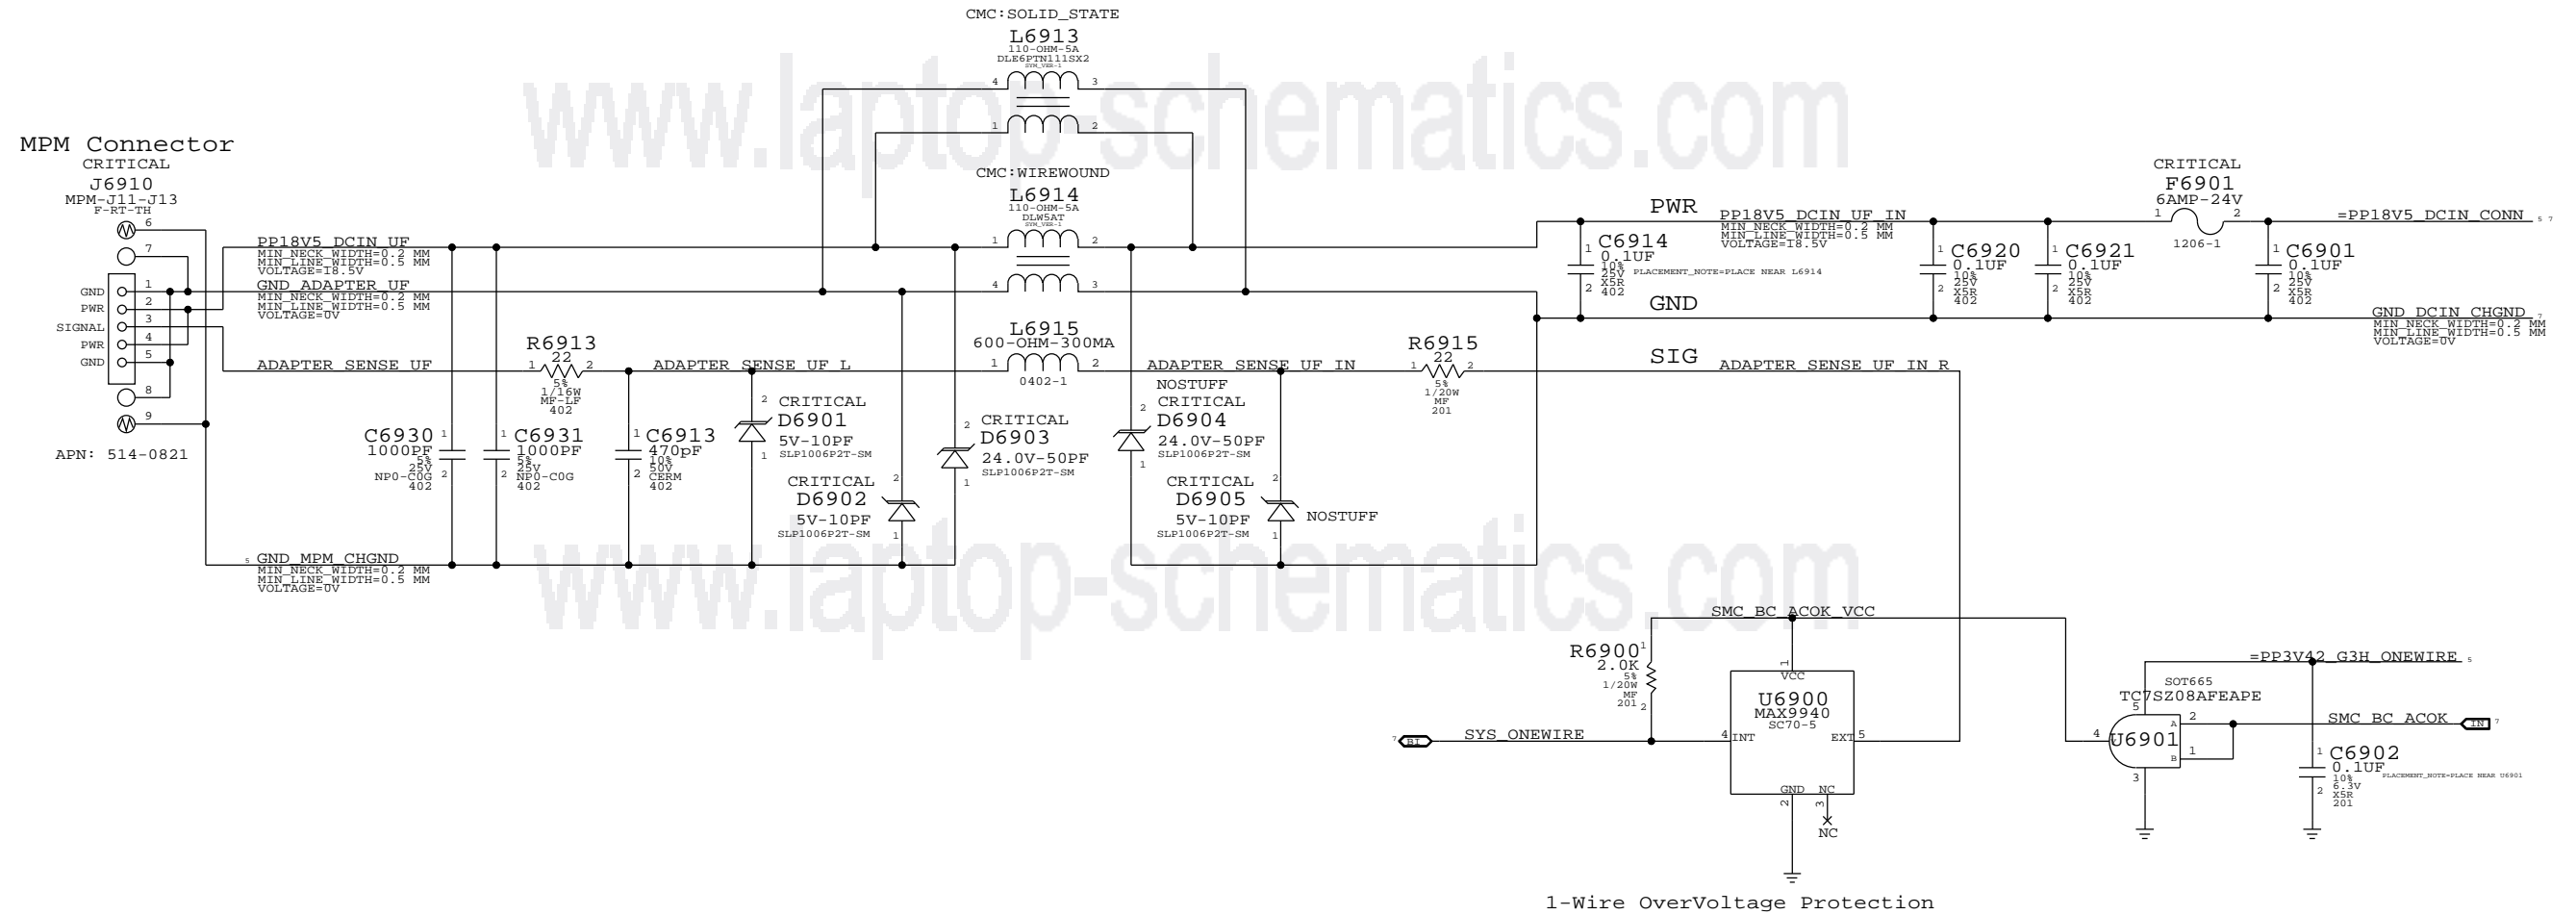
CMC:SOLID_STATE
L6913
110-OHM-5A
DLE6PTN111SX2

www.laptop-schematics.com

MPM Connector
CRITICAL
J6910
MPM-J11-J13
F-RT-TH

GND
PWR
SIGNAL
PWR
GND

APN: 514-0821

CMC:WIREWOUND
L6914
110-OHM-5A
DLW5AT

PP18V5_DCIN_UF
MIN_NECK_WIDTH=0.2 MM
MIN_LINE_WIDTH=0.5 MM
VOLTAGE=18.5V

GND_ADAPTER_UF
MIN_NECK_WIDTH=0.2 MM
MIN_LINE_WIDTH=0.5 MM
VOLTAGE=0V

ADAPTER_SENSE_UF

R6913
22
5%
1/16W
MF-LF
402

ADAPTER_SENSE_UF_L

L6915
600-OHM-300MA
0402-1

ADAPTER_SENSE_UF_IN

R6915
22
5%
1/20W
MF
201

PWR
PP18V5_DCIN_UF_IN
MIN_NECK_WIDTH=0.2 MM
MIN_LINE_WIDTH=0.5 MM
VOLTAGE=18.5V

C6914
0.1UF
10%
25V
X5R
402
PLACEMENT_NOTE=PLACE NEAR L6914

GND

SIG
ADAPTER_SENSE_UF_IN_R

CRITICAL
F6901
6AMP-24V
1206-1

=PP18V5_DCIN_CONN

C6920
0.1UF
10%
25V
X5R
402

C6921
0.1UF
10%
25V
X5R
402

C6901
0.1UF
10%
25V
X5R
402

GND_DCIN_CHGND
MIN_NECK_WIDTH=0.2 MM
MIN_LINE_WIDTH=0.5 MM
VOLTAGE=0V

C6930
1000PF
5%
25V
NP0-C0G
402

C6931
1000PF
5%
25V
NP0-C0G
402

C6913
470pF
10%
50V
CERM
402

CRITICAL
D6901
5V-10PF
SLP1006P2T-SM

CRITICAL
D6902
5V-10PF
SLP1006P2T-SM

CRITICAL
D6903
24.0V-50PF
SLP1006P2T-SM

NOSTUFF
CRITICAL
D6904
24.0V-50PF
SLP1006P2T-SM

CRITICAL
D6905
5V-10PF
SLP1006P2T-SM
NOSTUFF

GND_MPM_CHGND
MIN_NECK_WIDTH=0.2 MM
MIN_LINE_WIDTH=0.5 MM
VOLTAGE=0V

www.laptop-schematics.com

SMC_BC_ACOK_VCC

R6900
2.0K
5%
1/20W
MF
201

U6900
MAX9940
SC70-5
VCC
INT
EXT
GND
NC
NC

BI
SYS_ONEWIRE

=PP3V42_G3H_ONEWIRE
SOT665
TC7SZ08AFEAPE
U6901
SMC_BC_ACOK
IN

C6902
0.1UF
10%
6.3V
X5R
201
PLACEMENT_NOTE=PLACE NEAR U6901

1-Wire OverVoltage Protection